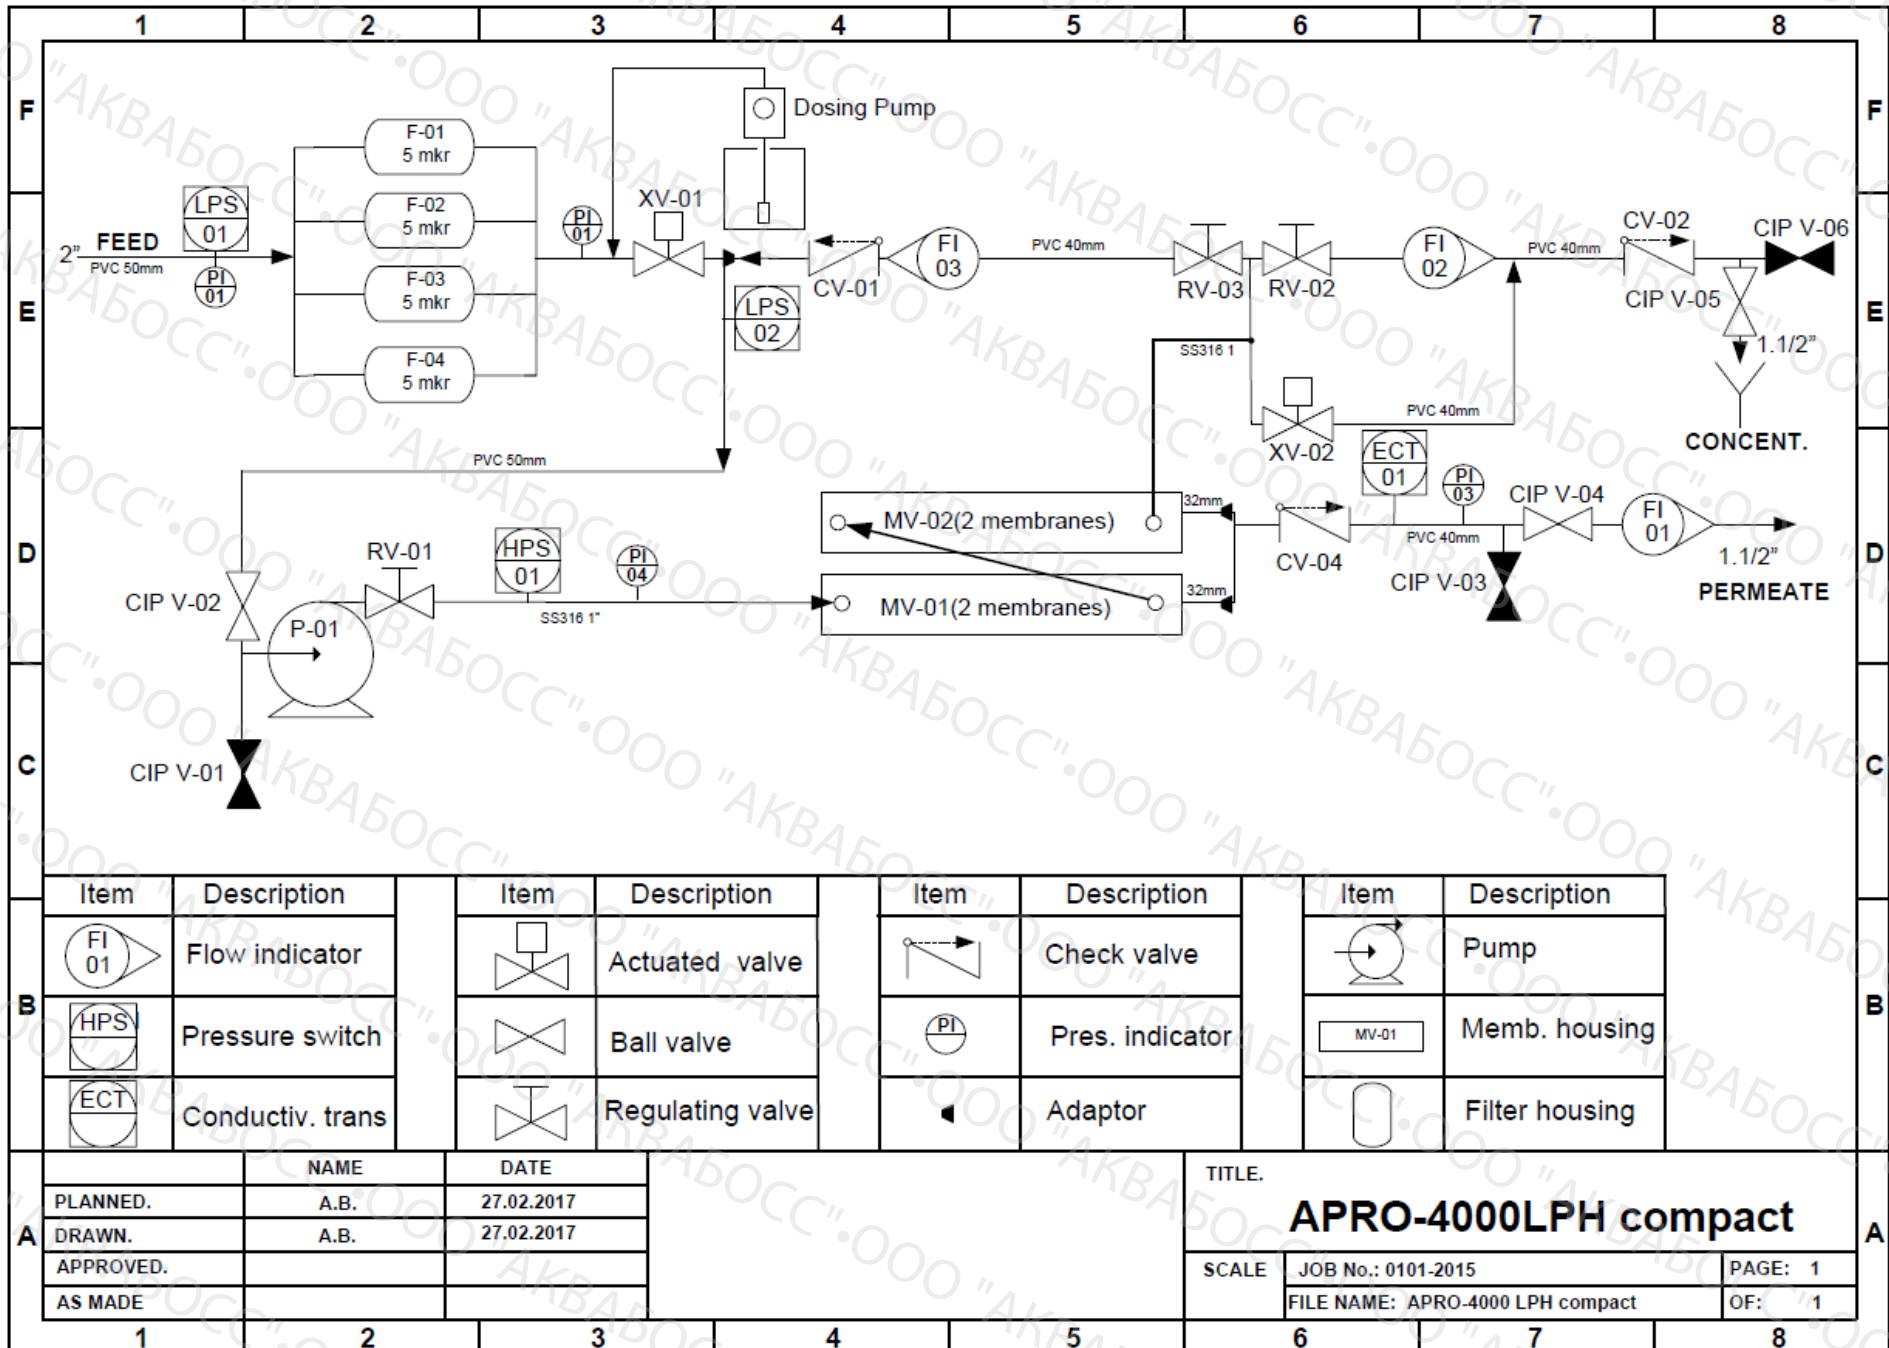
1 2 3 4 5 6 7 8

F

Dosing Pump

F-01
5 mkr

F-02
5 mkr

F-03
5 mkr

F-04
5 mkr

LPS
01

2" FEED
PVC 50mm

PI
01

PI
01

XV-01

FI
03

CV-01

LPS
02

PVC 40mm

RV-03 RV-02

FI
02

PVC 40mm

CV-02

CIP V-06

CIP V-05

1.1/2"

CONCENT.

SS316 1

XV-02

PVC 40mm

ECT
01

PI
03

CIP V-04

FI
01

1.1/2"

PERMEATE

PVC 50mm

MV-02(2 membranes)

32mm

CV-04

PVC 40mm

CIP V-03

MV-01(2 membranes)

32mm

RV-01

HPS
01

PI
04

SS316 1"

CIP V-02

P-01

CIP V-01

E D C B A

"АКВАБОСС" ООО

| Item | Description |
|---|---|
| FI 01 | Flow indicator |
| HPS | Pressure switch |
| ECT | Conductiv. trans |

| Item | Description |
|---|---|
| | Actuated valve |
| | Ball valve |
| | Regulating valve |

| Item | Description |
|---|---|
| | Check valve |
| PI | Pres. indicator |
| | Adaptor |

| Item | Description |
|---|---|
| | Pump |
| MV-01 | Memb. housing |
| | Filter housing |

| | NAME | DATE |
|---|---|---|
| PLANNED. | A.B. | 27.02.2017 |
| DRAWN. | A.B. | 27.02.2017 |
| APPROVED. | | |
| AS MADE | | |

TITLE.
APRO-4000LPH compact
SCALE
JOB No.: 0101-2015
PAGE: 1
FILE NAME: APRO-4000 LPH compact
OF: 1

1 2 3 4 5 6 7 8